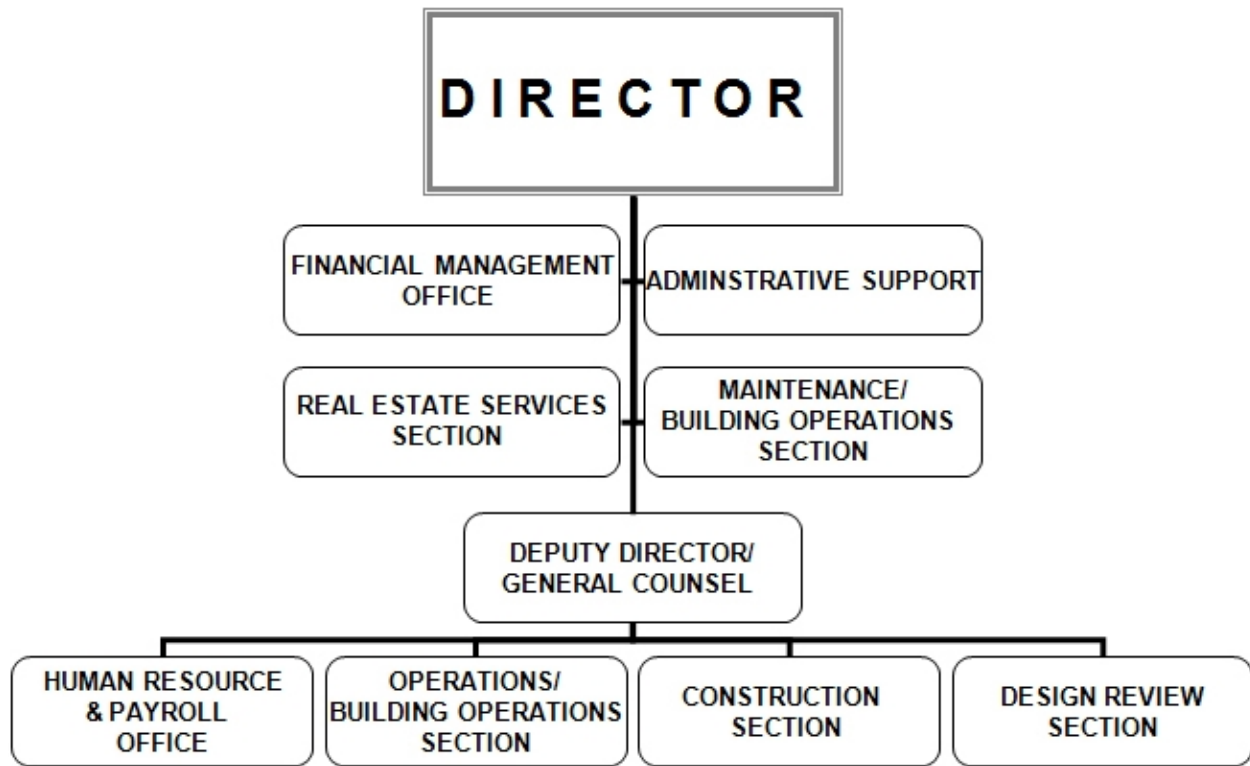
DIRECTOR

FINANCIAL MANAGEMENT OFFICE

ADMINSTRATIVE SUPPORT

REAL ESTATE SERVICES SECTION

MAINTENANCE/ BUILDING OPERATIONS SECTION

DEPUTY DIRECTOR/ GENERAL COUNSEL

HUMAN RESOURCE & PAYROLL OFFICE

OPERATIONS/ BUILDING OPERATIONS SECTION

CONSTRUCTION SECTION

DESIGN REVIEW SECTION